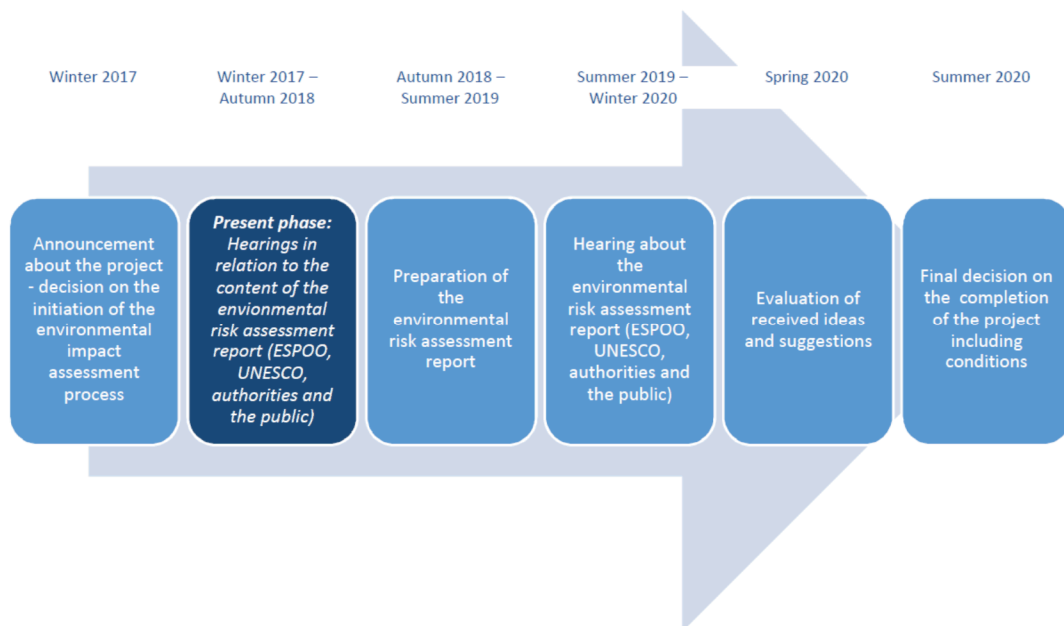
Winter 2017

Winter 2017 – Autumn 2018

Autumn 2018 – Summer 2019

Summer 2019 – Winter 2020

Spring 2020

Summer 2020

Announcement about the project - decision on the initiation of the environmental impact assessment process

*Present phase:* *Hearings in relation to the content of the environmental risk assessment report (ESPOO, UNESCO, authorities and the public)*

Preparation of the environmental risk assessment report

Hearing about the environmental risk assessment report (ESPOO, UNESCO, authorities and the public)

Evaluation of received ideas and suggestions

Final decision on the completion of the project including conditions